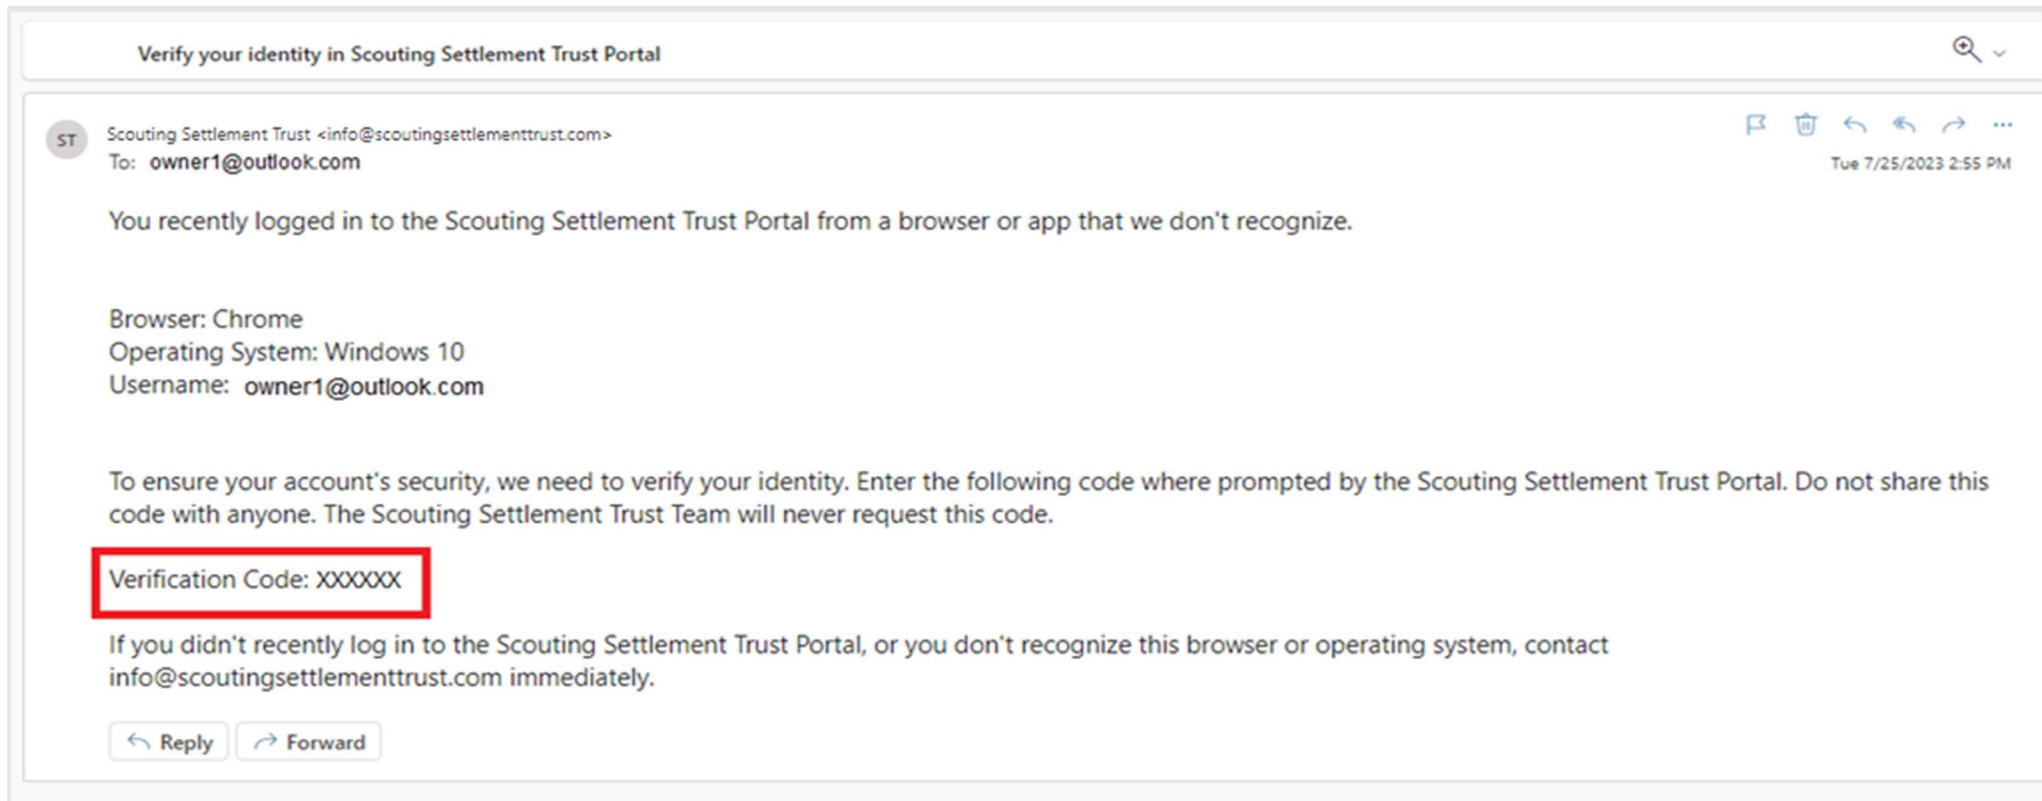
Verify your identity in Scouting Settlement Trust Portal

ST

Scouting Settlement Trust <info@scoutingsettlementtrust.com>
To: owner1@outlook.com

Tue 7/25/2023 2:55 PM

You recently logged in to the Scouting Settlement Trust Portal from a browser or app that we don't recognize.

Browser: Chrome
Operating System: Windows 10
Username: owner1@outlook.com

To ensure your account's security, we need to verify your identity. Enter the following code where prompted by the Scouting Settlement Trust Portal. Do not share this code with anyone. The Scouting Settlement Trust Team will never request this code.

Verification Code: XXXXXX

If you didn't recently log in to the Scouting Settlement Trust Portal, or you don't recognize this browser or operating system, contact info@scoutingsettlementtrust.com immediately.

Reply Forward